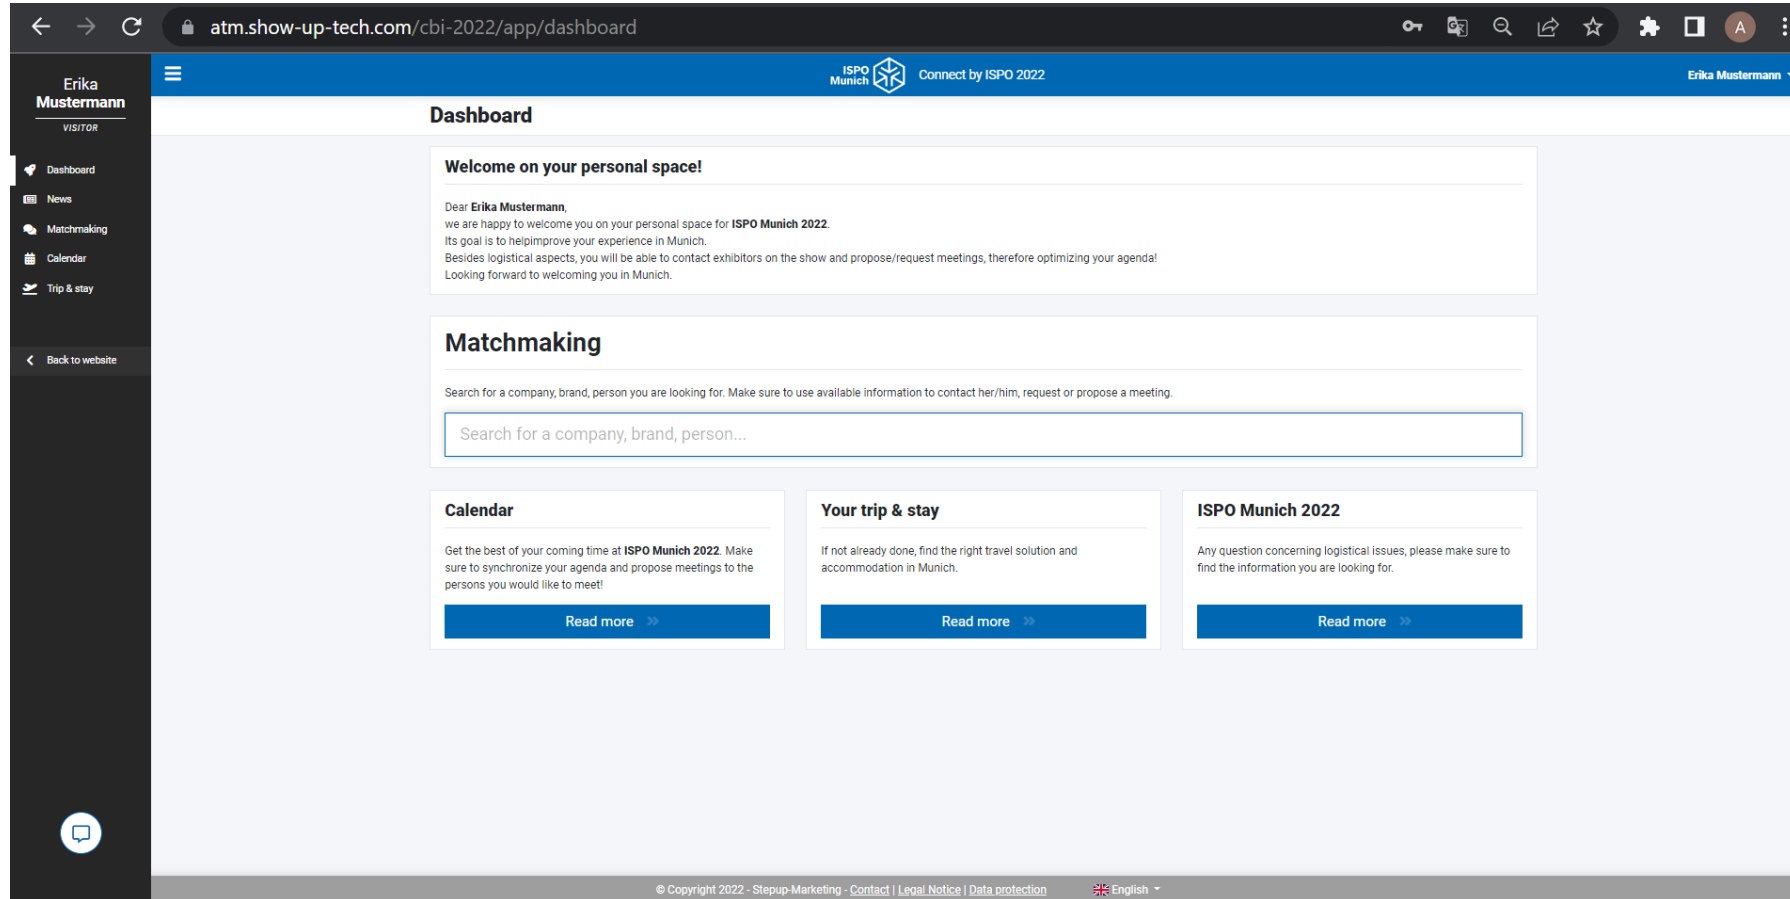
atm.show-up-tech.com/cbi-2022/app/dashboard

A

Erika
Mustermann
VISITOR

Dashboard
News
Matchmaking
Calendar
Trip & stay

Back to website

ISPO Munich

Connect by ISPO 2022

Erika Mustermann

Dashboard

Welcome on your personal space!

Dear Erika Mustermann,
we are happy to welcome you on your personal space for ISPO Munich 2022.
Its goal is to helpimprove your experience in Munich.
Besides logistical aspects, you will be able to contact exhibitors on the show and propose/request meetings, therefore optimizing your agenda!
Looking forward to welcoming you in Munich.

Matchmaking

Search for a company, brand, person you are looking for. Make sure to use available information to contact her/him, request or propose a meeting.

Search for a company, brand, person...

Calendar

Get the best of your coming time at ISPO Munich 2022. Make sure to synchronize your agenda and propose meetings to the persons you would like to meet!

Read more

Your trip & stay

If not already done, find the right travel solution and accommodation in Munich.

Read more

ISPO Munich 2022

Any question concerning logistical issues, please make sure to find the information you are looking for.

Read more

© Copyright 2022 - Stepup-Marketing - Contact | Legal Notice | Data protection

English